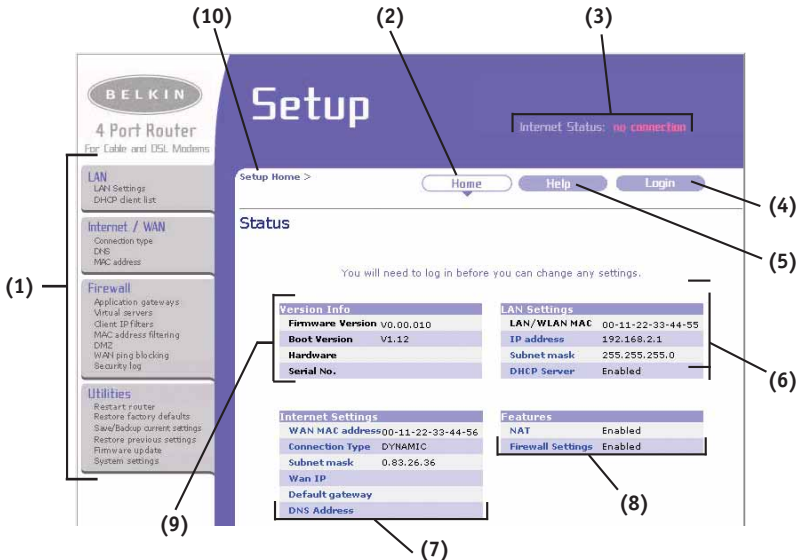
(10) (2) (3)

BELKIN
4 Port Router
For Cable and DSL Modems

Setup

Internet Status: no connection

LAN
LAN Settings
DHCP client list

Internet / WAN
Connection type
DNS
MAC address

Firewall
Application gateways
Virtual servers
Client IP filters
MAC address filtering
DMZ
WAN ping blocking
Security log

Utilities
Restart router
Restore factory defaults
Save/Backup current settings
Restore previous settings
Firmware update
System settings

Setup Home >

Home Help Login

(4)

Status

(5)

You will need to log in before you can change any settings.

(1)

| Version Info | |
|---|---|
| Firmware Version | V0.00.010 |
| Boot Version | V1.12 |
| Hardware | |
| Serial No. | |

| LAN Settings | |
|---|---|
| LAN/WLAN MAC | 00-11-22-33-44-55 |
| IP address | 192.168.2.1 |
| Subnet mask | 255.255.255.0 |
| DHCP Server | Enabled |

(6)

| Internet Settings | |
|---|---|
| WAN MAC address | 00-11-22-33-44-56 |
| Connection Type | DYNAMIC |
| Subnet mask | 0.83.26.36 |
| Wan IP | |
| Default gateway | |
| DNS Address | |

| Features | |
|---|---|
| NAT | Enabled |
| Firewall Settings | Enabled |

(9) (8)

(7)